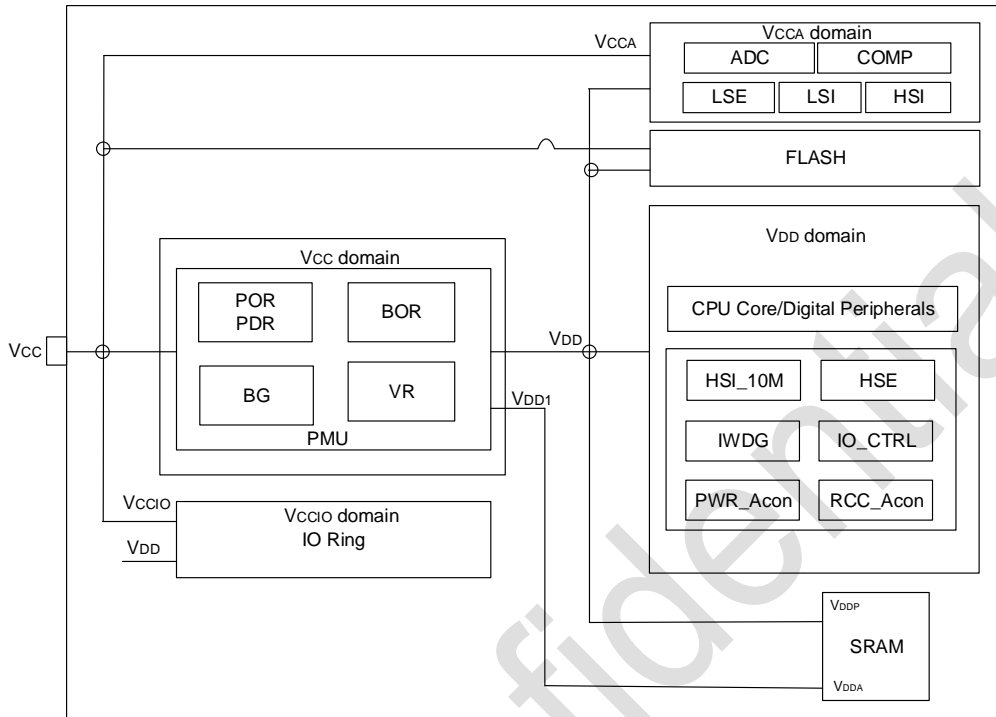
VCCA

VCCA domain

ADC

COMP

LSE

LSI

HSI

FLASH

VDD domain

CPU Core/Digital Peripherals

VCC domain

POR PDR

BOR

BG

VR

PMU

VCC

VDD

VDD1

HSI_10M

HSE

IWDG

IO_CTRL

PWR_Acon

RCC_Acon

VCCIO

VCCIO domain IO Ring

VDD

VDDP

SRAM

VDDA

fidential